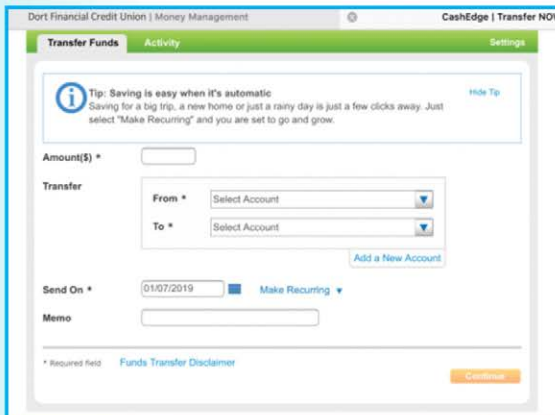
Dort Financial Credit Union | Money Management

CashEdge | Transfer NOW

Transfer Funds

Activity

Settings

Tip: Saving is easy when it's automatic

Saving for a big trip, a new home or just a rainy day is just a few clicks away. Just select "Make Recurring" and you are set to go and grow.

Hide Tip

Amount($) *

Transfer

From *

Select Account

To *

Select Account

Add a New Account

Send On *

01/07/2019

Make Recurring

Memo

* Required field

Funds Transfer Disclaimer

Continue